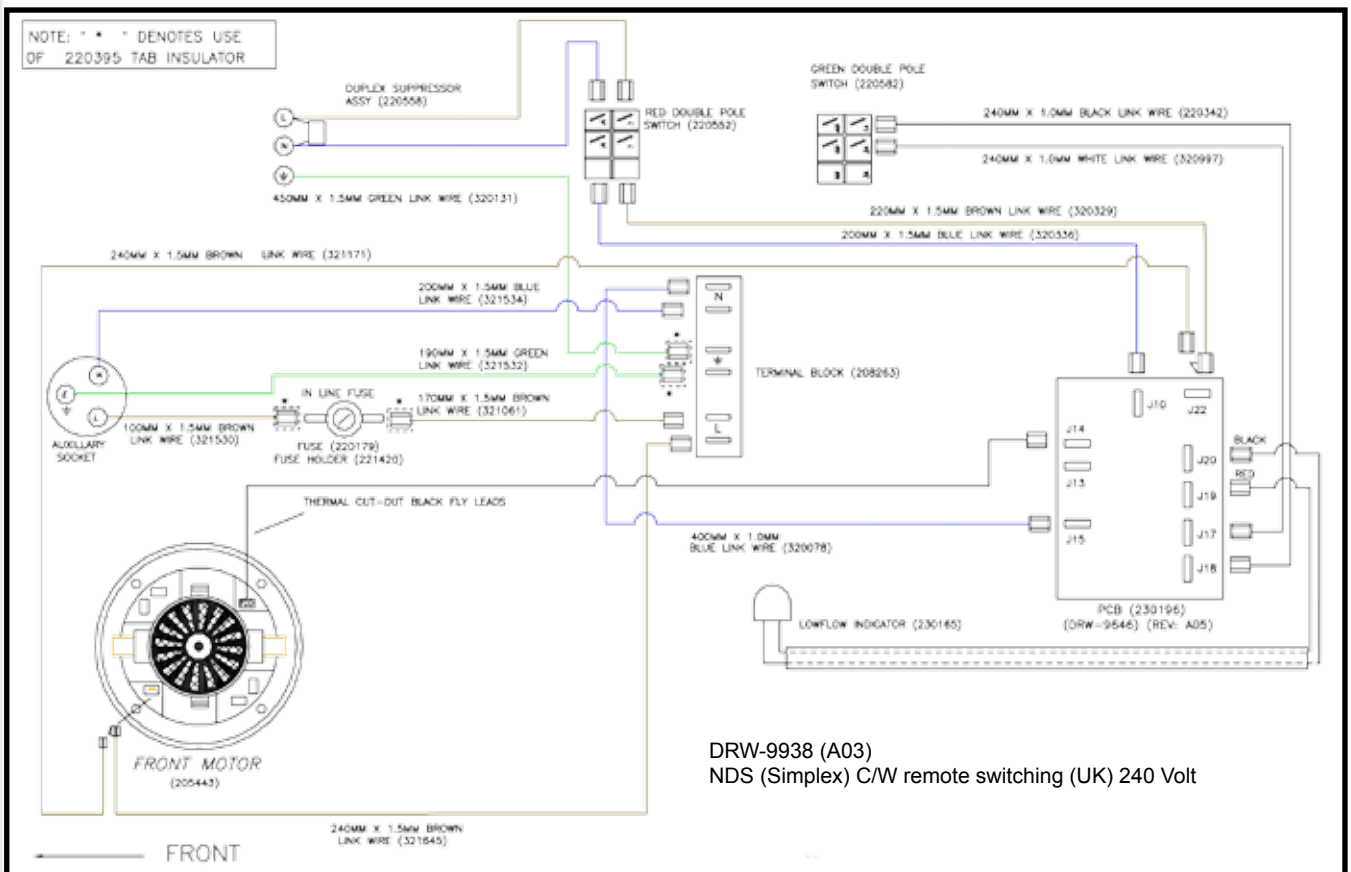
NOTE: " * " DENOTES USE OF 220395 TAB INSULATOR

DUPLEX SUPPRESSOR ASSY (220558)

L

N

RED DOUBLE POLE SWITCH (220552)

GREEN DOUBLE POLE SWITCH (220582)

240MM X 1.0MM BLACK LINK WIRE (220342)

240MM X 1.0MM WHITE LINK WIRE (320997)

450MM X 1.5MM GREEN LINK WIRE (320131)

220MM X 1.5MM BROWN LINK WIRE (320329)

200MM X 1.5MM BLUE LINK WIRE (320336)

240MM X 1.5MM BROWN LINK WIRE (321171)

200MM X 1.5MM BLUE LINK WIRE (321534)

N

190MM X 1.5MM GREEN LINK WIRE (321532)

TERMINAL BLOCK (208263)

IN LINE FUSE

170MM X 1.5MM BROWN LINK WIRE (321061)

L

100MM X 1.5MM BROWN LINK WIRE (321530)

AUXILLARY SOCKET

FUSE (220179)
FUSE HOLDER (221420)

J10 J22

J14

J13

J20

J19

J17

J15

J18

BLACK

RED

THERMAL CUT-OUT BLACK FLY LEADS

400MM X 1.0MM BLUE LINK WIRE (320078)

LOWFLOW INDICATOR (230165)

PCB (230196)
(DRW-9646) (REV: A05)

FRONT MOTOR
(205443)

DRW-9938 (A03)
NDS (Simplex) C/W remote switching (UK) 240 Volt

240MM X 1.5MM BROWN LINK WIRE (321645)

FRONT